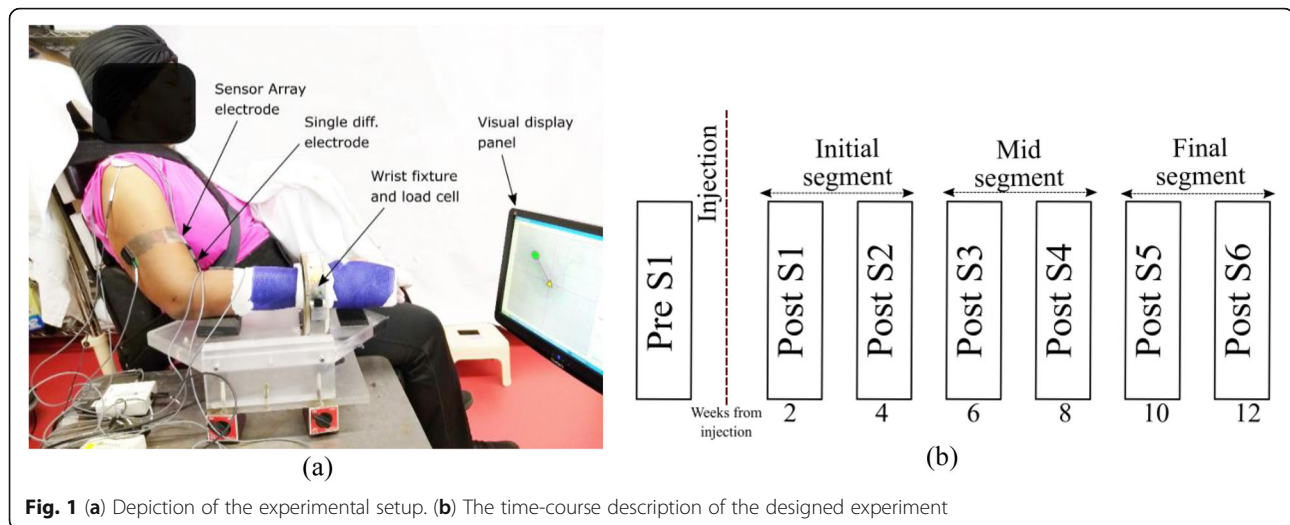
Sensor Array electrode

Single diff. electrode

Visual display panel

Wrist fixture and load cell

(a)

Injection

Initial segment

Mid segment

Final segment

Pre S1

Post S1

Post S2

Post S3

Post S4

Post S5

Post S6

Weeks from injection

2

4

6

8

10

12

(b)

**Fig. 1** (**a**) Depiction of the experimental setup. (**b**) The time-course description of the designed experiment